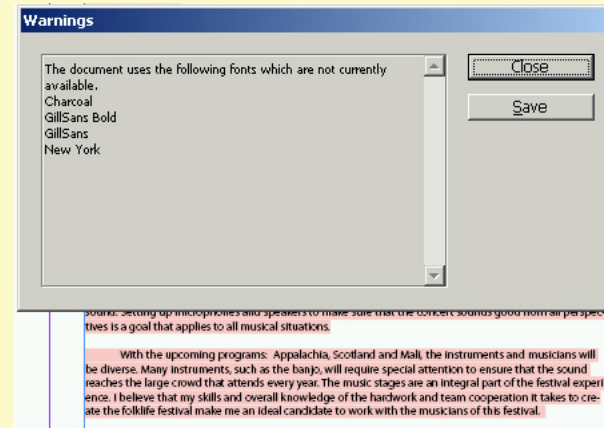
Warnings

The document uses the following fonts which are not currently available.
Charcoal
GillSans Bold
GillSans
New York

Close

Save

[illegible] tives is a goal that applies to all musical situations.

With the upcoming programs: Appalachia, Scotland and Mali, the instruments and musicians will be diverse. Many instruments, such as the banjo, will require special attention to ensure that the sound reaches the large crowd that attends every year. The music stages are an integral part of the festival experi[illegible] ence. I believe that my skills and overall knowledge of the hardwork and team cooperation it takes to create the folklife festival make me an ideal candidate to work with the musicians of this festival.